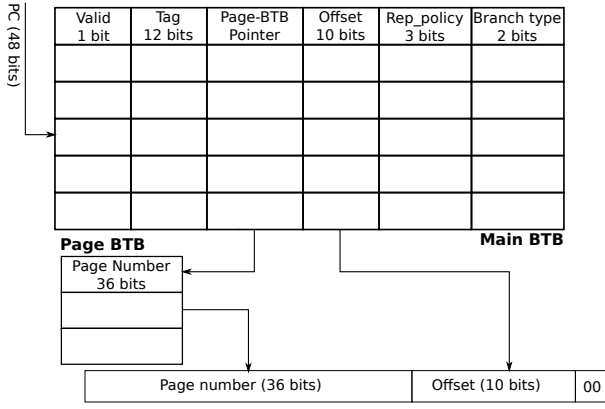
PC (48 bits)

| Valid 1 bit | Tag 12 bits | Page-BTB Pointer | Offset 10 bits | Rep_policy 3 bits | Branch type 2 bits |
|---|---|---|---|---|---|
| | | | | | |
| | | | | | |
| | | | | | |
| | | | | | |
| | | | | | |

Main BTB

Page BTB

| Page Number 36 bits |
|---|
| |
| |

| Page number (36 bits) | Offset (10 bits) | 00 |
|---|---|---|